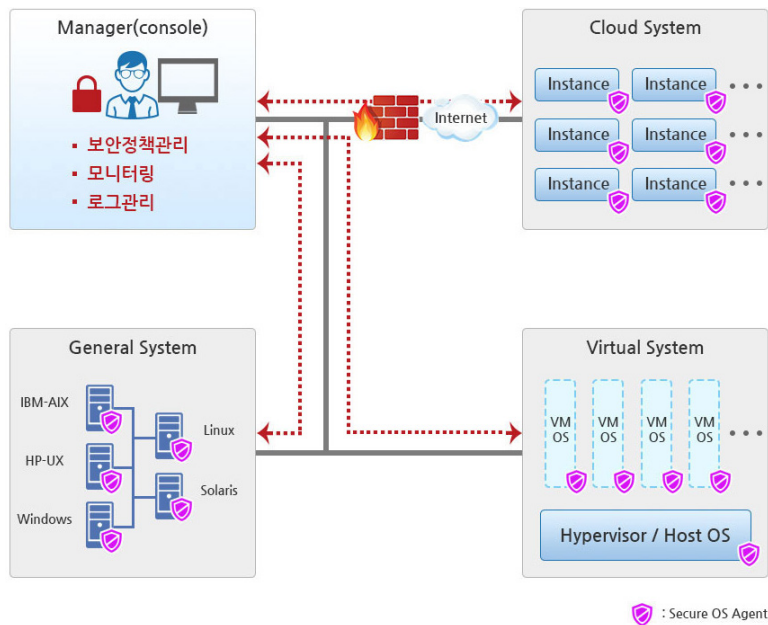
Manager(console)

▪ 보안정책관리
▪ 모니터링
▪ 로그관리

Internet

Cloud System

Instance
Instance
Instance
Instance
Instance
Instance

General System

IBM-AIX
HP-UX
Windows
Linux
Solaris

Virtual System

VM OS
VM OS
VM OS
VM OS

Hypervisor / Host OS

: Secure OS Agent